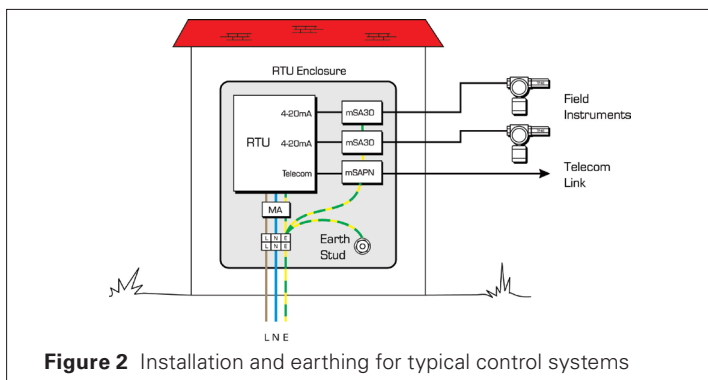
RTU Enclosure

RTU

4-20mA

4-20mA

Telecom

mSA30

mSA30

mSAPN

MA

L N E
L N E

Earth Stud

Field Instruments

Telecom Link

L N E

**Figure 2** Installation and earthing for typical control systems